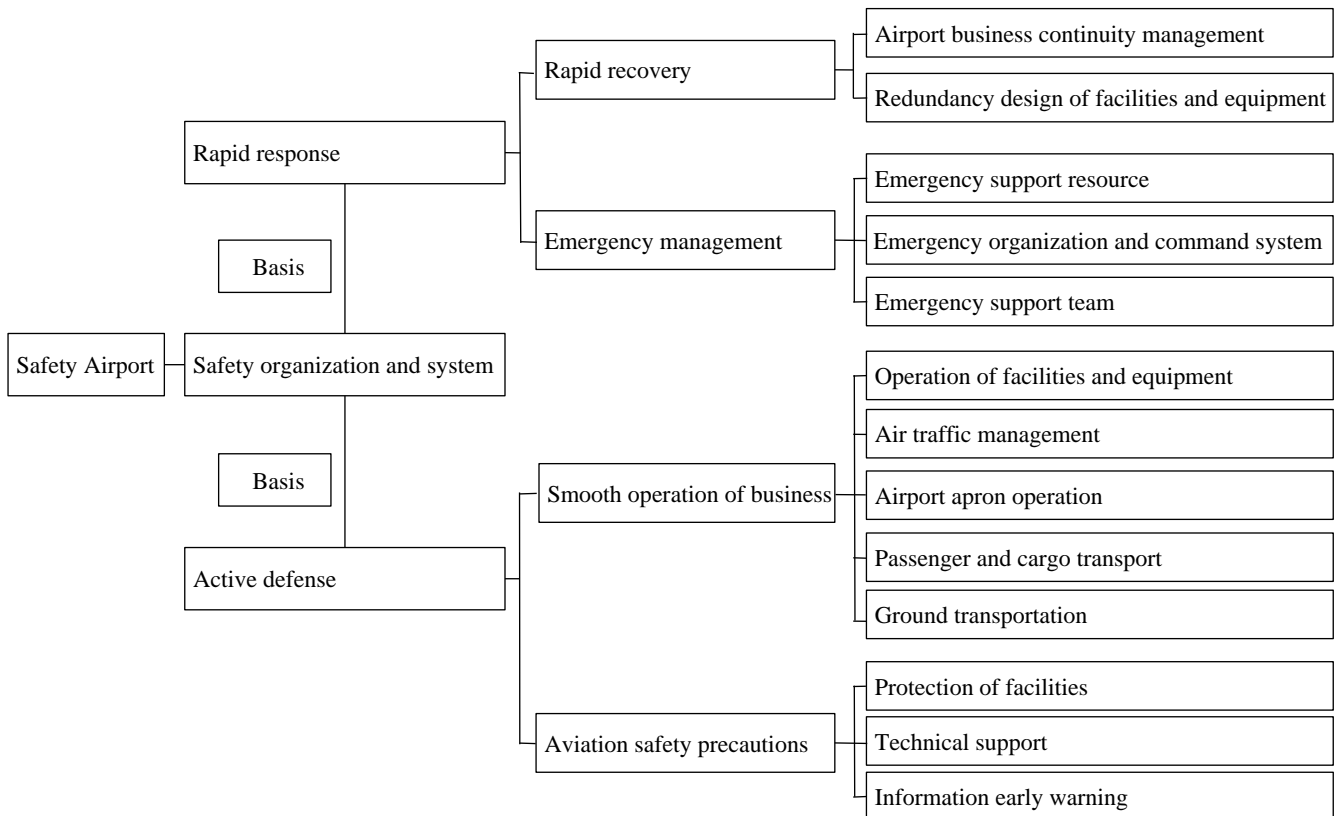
Safety Airport

Safety organization and system

Basis

Rapid response

Rapid recovery

Airport business continuity management

Redundancy design of facilities and equipment

Emergency management

Emergency support resource

Emergency organization and command system

Emergency support team

Basis

Active defense

Smooth operation of business

Operation of facilities and equipment

Air traffic management

Airport apron operation

Passenger and cargo transport

Ground transportation

Aviation safety precautions

Protection of facilities

Technical support

Information early warning